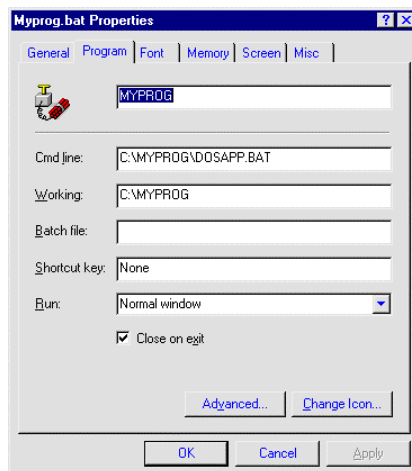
Myprog.bat Properties
? X
General | Program | Font | Memory | Screen | Misc

MYPROG

Cmd line: C:\MYPROG\DOSAPP.BAT

Working: C:\MYPROG

Batch file:

Shortcut key: None

Run: Normal window

Close on exit

Advanced... Change Icon...

OK Cancel Apply